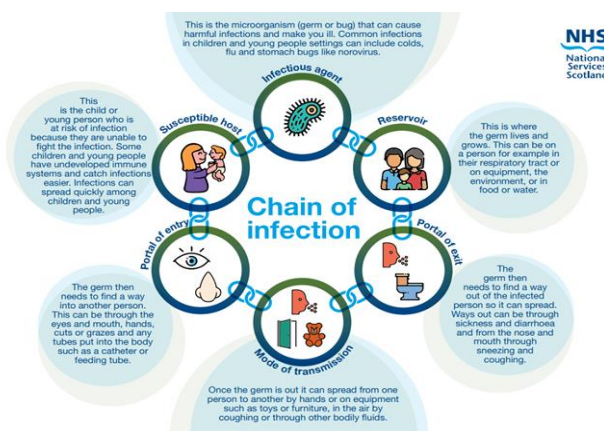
This is the microorganism (germ or bug) that can cause harmful infections and make you ill. Common infections in children and young people settings can include colds, flu and stomach bugs like norovirus.

NHS
National Services Scotland

Infectious agent

This is the child or young person who is at risk of infection because they are unable to fight the infection. Some children and young people have undeveloped immune systems and catch infections easier. Infections can spread quickly among children and young people.

Susceptible host

Reservoir

This is where the germ lives and grows. This can be on a person for example in their respiratory tract or on equipment, the environment, or in food or water.

Chain of infection

Portal of entry

Portal of exit

The germ then needs to find a way into another person. This can be through the eyes and mouth, hands, cuts or grazes and any tubes put into the body such as a catheter or feeding tube.

The germ then needs to find a way out of the infected person so it can spread. Ways out can be through sickness and diarrhoea and from the nose and mouth through sneezing and coughing.

Mode of transmission

Once the germ is out it can spread from one person to another by hands or on equipment such as toys or furniture, in the air by coughing or through other bodily fluids.